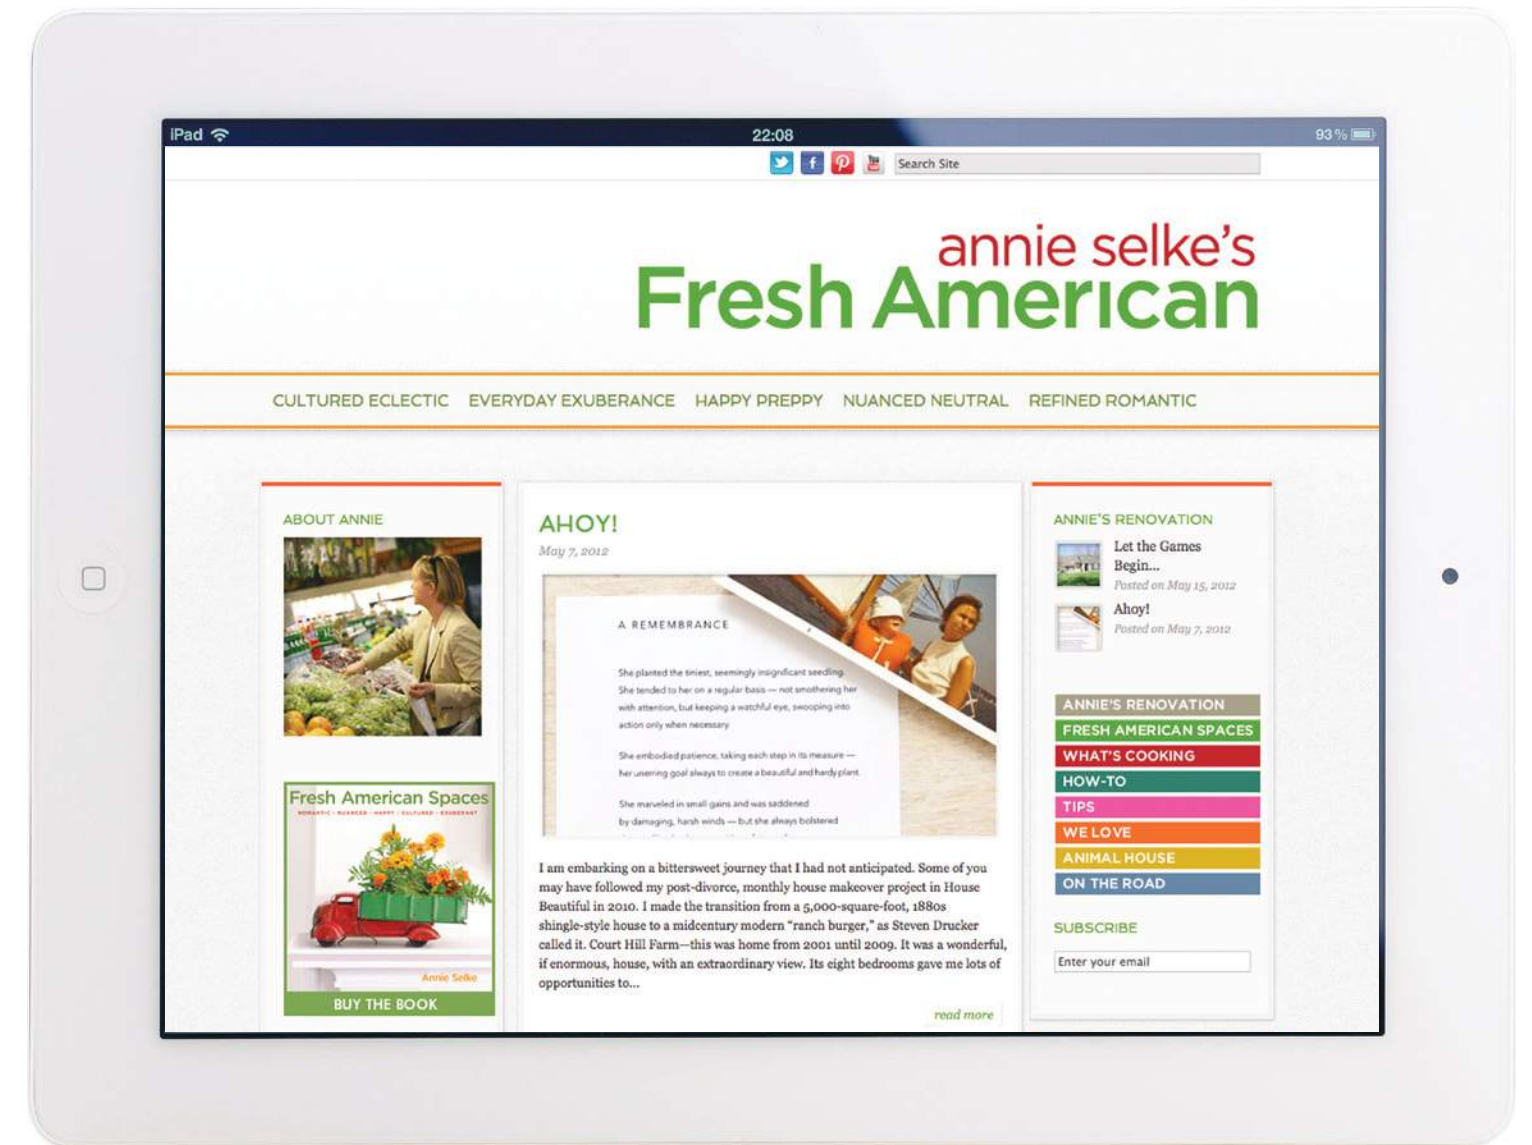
iPad 22:08 93 %

Search Site

annie selke's
Fresh American

CULTURED ECLECTIC EVERYDAY EXUBERANCE HAPPY PREPPY NUANCED NEUTRAL REFINED ROMANTIC

ABOUT ANNIE

Fresh American Spaces
ROMANTIC · NUANCED · HAPPY · CULTURED · EXUBERANT
Annie Selke
BUY THE BOOK

AHOY!
May 7, 2012

A REMEMBRANCE

She planted the tiniest, seemingly insignificant seedling. She tended to her on a regular basis — not smothering her with attention, but keeping a watchful eye, swooping into action only when necessary.

She embodied patience, taking each step in its measure — her unerring goal always to create a beautiful and hardy plant.

She marveled in small gains and was saddened by damaging, harsh winds — but she always bolstered

I am embarking on a bittersweet journey that I had not anticipated. Some of you may have followed my post-divorce, monthly house makeover project in House Beautiful in 2010. I made the transition from a 5,000-square-foot, 1880s shingle-style house to a midcentury modern "ranch burger," as Steven Drucker called it. Court Hill Farm—this was home from 2001 until 2009. It was a wonderful, if enormous, house, with an extraordinary view. Its eight bedrooms gave me lots of opportunities to...

read more

ANNIE'S RENOVATION
Let the Games Begin...
Posted on May 15, 2012
Ahoy!
Posted on May 7, 2012

ANNIE'S RENOVATION
FRESH AMERICAN SPACES
WHAT'S COOKING
HOW-TO
TIPS
WE LOVE
ANIMAL HOUSE
ON THE ROAD

SUBSCRIBE
Enter your email